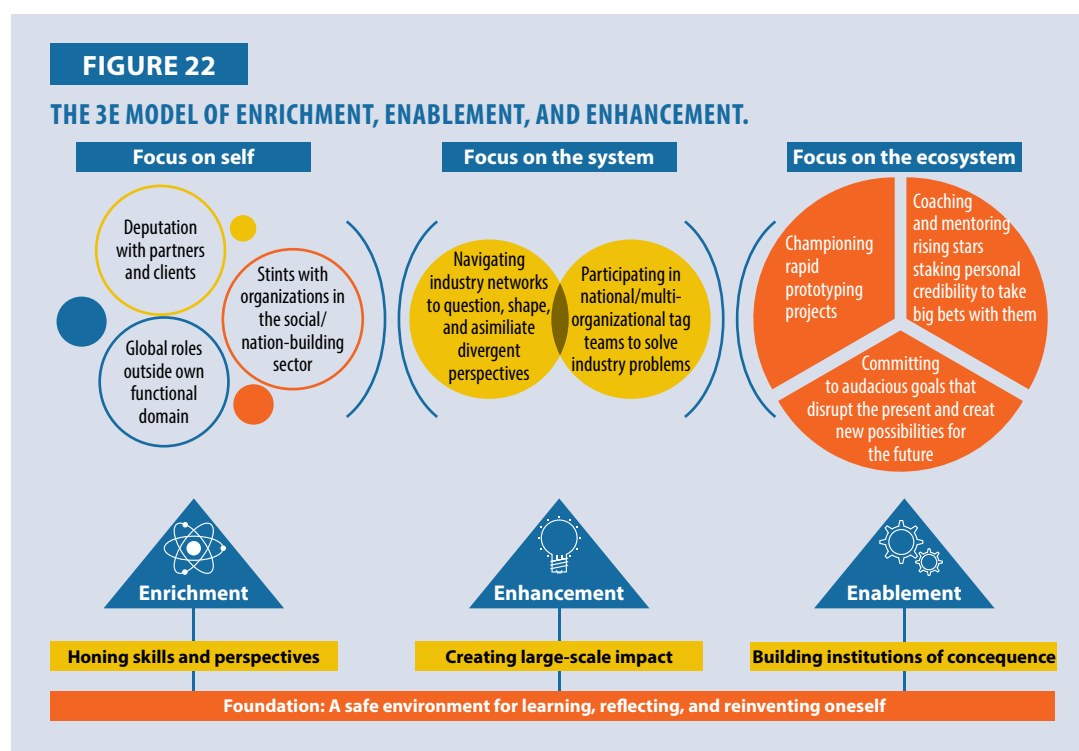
FIGURE 22

THE 3E MODEL OF ENRICHMENT, ENABLEMENT, AND ENHANCEMENT.

Focus on self

Deputation with partners and clients

Global roles outside own functional domain

Stints with organizations in the social/ nation-building sector

Focus on the system

Navigating industry networks to question, shape, and asimiliate divergent perspectives

Participating in national/multi-organizational tag teams to solve industry problems

Focus on the ecosystem

Championing rapid prototyping projects

Coaching and mentoring rising stars staking personal credibility to take big bets with them

Committing to audacious goals that disrupt the present and creat new possibilities for the future

Enrichment

Honing skills and perspectives

Enhancement

Creating large-scale impact

Enablement

Building institutions of concequence

Foundation: A safe environment for learning, reflecting, and reinventing oneself